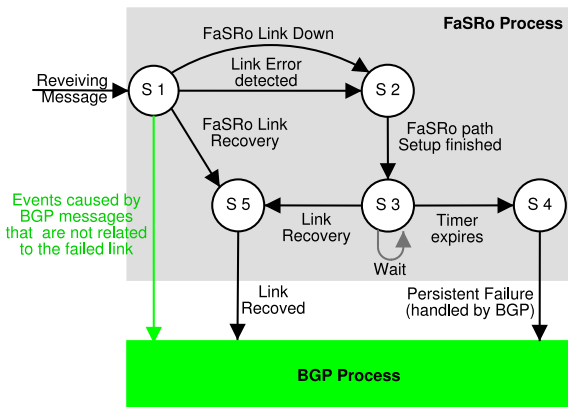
FaSRo Process

Reveiving Message

S 1

FaSRo Link Down

Link Error detected

S 2

FaSRo Link Recovery

FaSRo path Setup finished

S 5

S 3

S 4

Link Recovery

Timer expires

Wait

Events caused by BGP messages that are not related to the failed link

Link Recoved

Persistent Failure (handled by BGP)

BGP Process